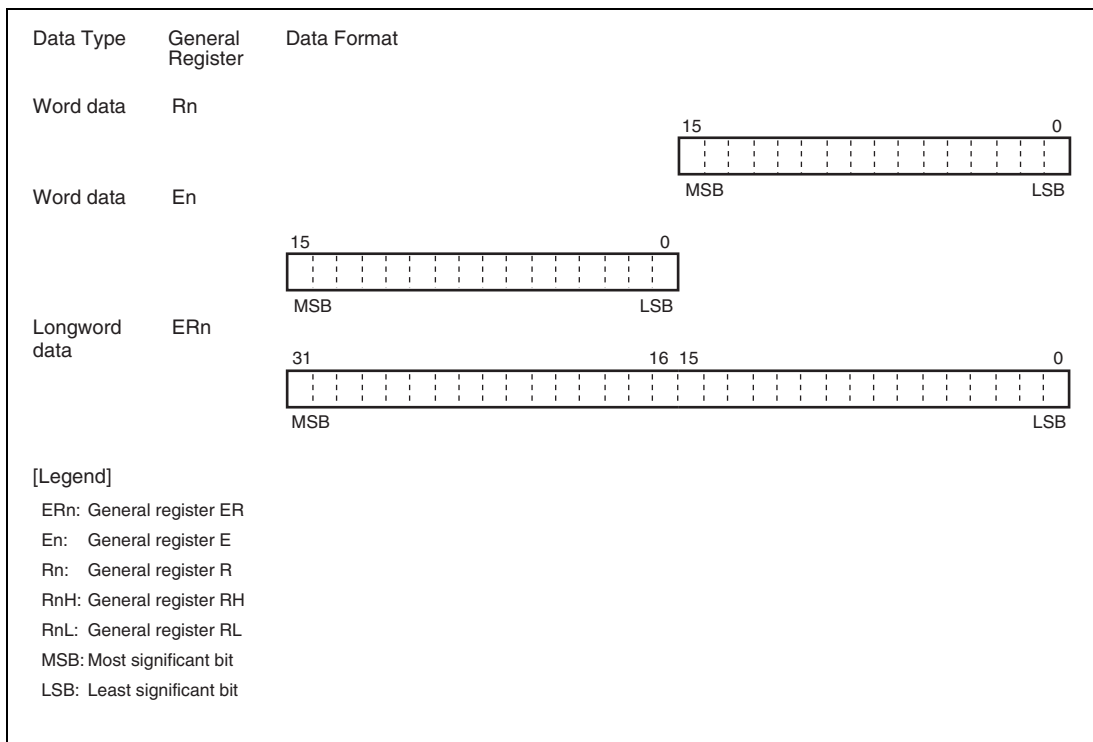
Data Type General Register Data Format

Word data Rn

15 0

MSB LSB

Word data En

15 0

MSB LSB

Longword data ERn

31 16 15 0

MSB LSB

[Legend]

ERn: General register ER

En: General register E

Rn: General register R

RnH: General register RH

RnL: General register RL

MSB: Most significant bit

LSB: Least significant bit